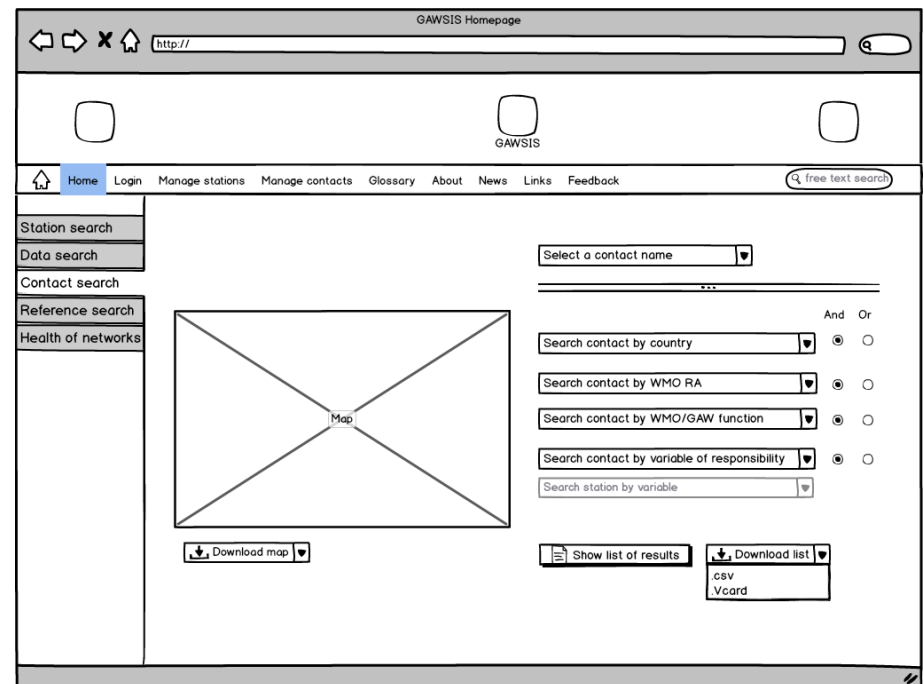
GAWSIS Homepage

http://

GAWSIS

Home Login Manage stations Manage contacts Glossary About News Links Feedback

free text search

Station search
Data search
Contact search
Reference search
Health of networks

Select a contact name

...

And Or

Search contact by country

Search contact by WMO RA

Search contact by WMO/GAW function

Search contact by variable of responsibility

Search station by variable

Map

Download map

Show list of results

Download list
.csv
.Vcard